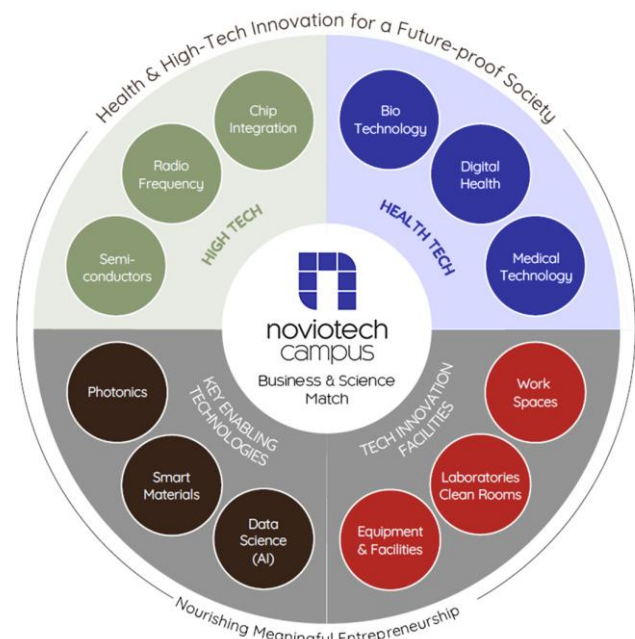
Health & High-Tech Innovation for a Future-proof Society

HIGH TECH

Chip Integration

Radio Frequency

Semi-conductors

HEALTH TECH

Bio Technology

Digital Health

Medical Technology

noviotech campus

Business & Science Match

KEY ENABLING TECHNOLOGIES

Photonics

Smart Materials

Data Science (AI)

TECH INNOVATION FACILITIES

Work Spaces

Laboratories Clean Rooms

Equipment & Facilities

Nourishing Meaningful Entrepreneurship